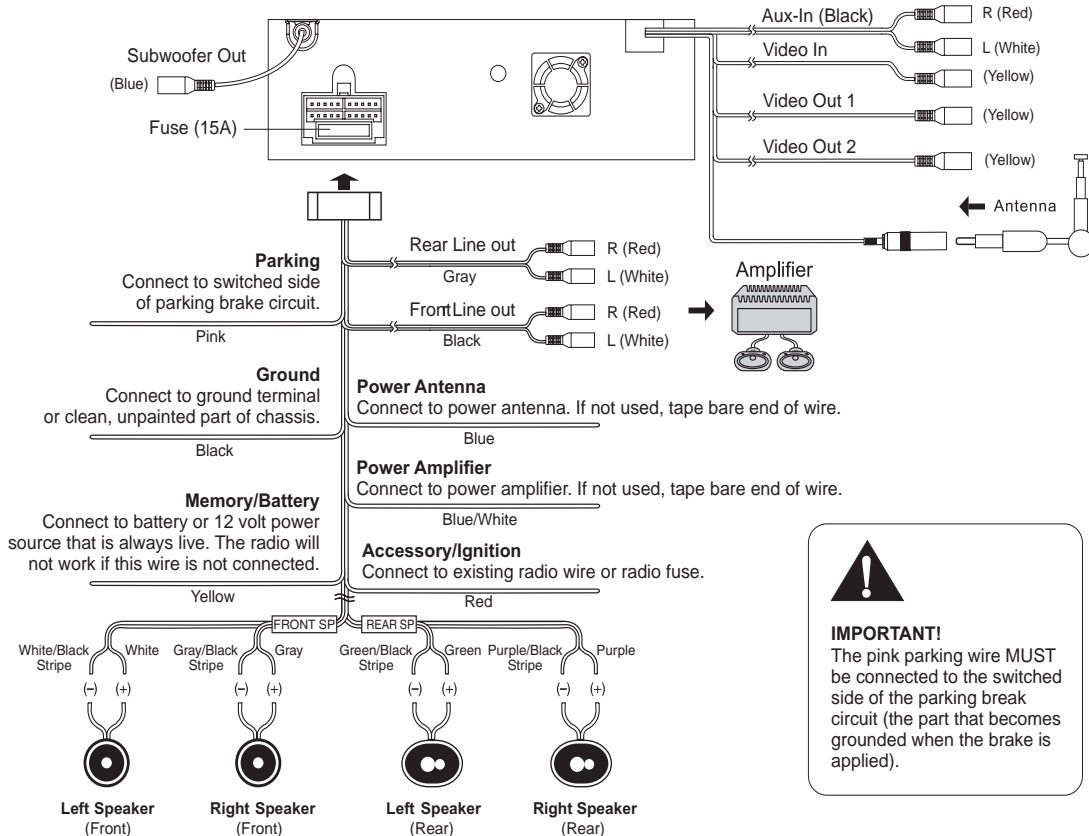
Subwoofer Out

(Blue)

Fuse (15A)

Aux-In (Black)

R (Red)

L (White)

Video In

(Yellow)

Video Out 1

(Yellow)

Video Out 2

(Yellow)

Antenna

Parking
Connect to switched side of parking brake circuit.

Pink

Rear Line out

Gray

R (Red)

L (White)

Amplifier

FrontLine out

Black

R (Red)

L (White)

Ground
Connect to ground terminal or clean, unpainted part of chassis.

Black

Power Antenna
Connect to power antenna. If not used, tape bare end of wire.

Blue

Power Amplifier
Connect to power amplifier. If not used, tape bare end of wire.

Blue/White

Memory/Battery
Connect to battery or 12 volt power source that is always live. The radio will not work if this wire is not connected.

Yellow

Accessory/Ignition
Connect to existing radio wire or radio fuse.

Red

FRONT SP

REAR SP

White/Black Stripe

White

Gray/Black Stripe

Gray

Green/Black Stripe

Green

Purple/Black Stripe

Purple

(–) (+)

(–) (+)

(–) (+)

(–) (+)

Left Speaker
(Front)

Right Speaker
(Front)

Left Speaker
(Rear)

Right Speaker
(Rear)

IMPORTANT!
The pink parking wire MUST be connected to the switched side of the parking break circuit (the part that becomes grounded when the brake is applied).